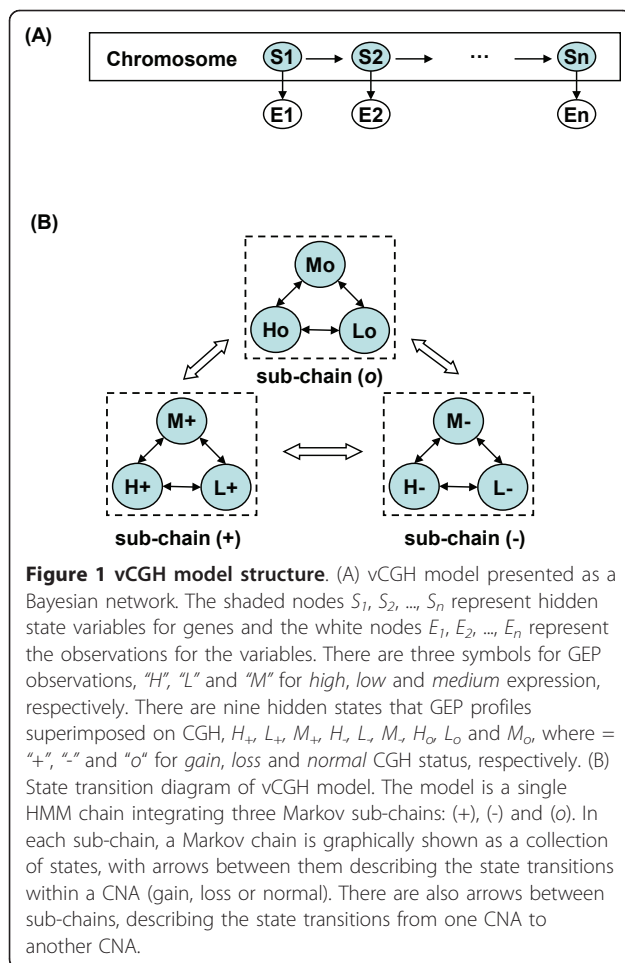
(A)

Chromosome S1 S2 ... Sn

E1 E2 En

(B)

Mo

Ho Lo

sub-chain (*o*)

M+

H+ L+

sub-chain (+)

M-

H- L-

sub-chain (-)

**Figure 1 vCGH model structure**. (A) vCGH model presented as a Bayesian network. The shaded nodes $S_1$, $S_2$, ..., $S_n$ represent hidden state variables for genes and the white nodes $E_1$, $E_2$, ..., $E_n$ represent the observations for the variables. There are three symbols for GEP observations, *"H"*, *"L"* and *"M"* for *high*, *low* and *medium* expression, respectively. There are nine hidden states that GEP profiles superimposed on CGH, $H_+$, $L_+$, $M_+$, $H_-$, $L_-$, $M_-$, $H_o$, $L_o$ and $M_o$, where = "+", "-" and "*o*" for *gain*, *loss* and *normal* CGH status, respectively. (B) State transition diagram of vCGH model. The model is a single HMM chain integrating three Markov sub-chains: (+), (-) and (*o*). In each sub-chain, a Markov chain is graphically shown as a collection of states, with arrows between them describing the state transitions within a CNA (gain, loss or normal). There are also arrows between sub-chains, describing the state transitions from one CNA to another CNA.